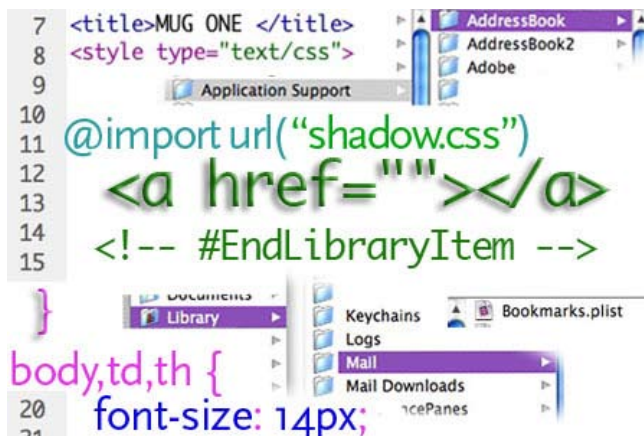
7 <title>MUG ONE </title>
8 <style type="text/css">
9
10
11 @import url("shadow.css")
12
13 <a href=""></a>
14
15 <!-- #EndLibraryItem -->

AddressBook
AddressBook2
Adobe
Application Support

}

Documents
Library
Keychains
Logs
Mail
Mail Downloads
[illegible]cePanes
Bookmarks.plist

body,td,th {
20 font-size: 14px;